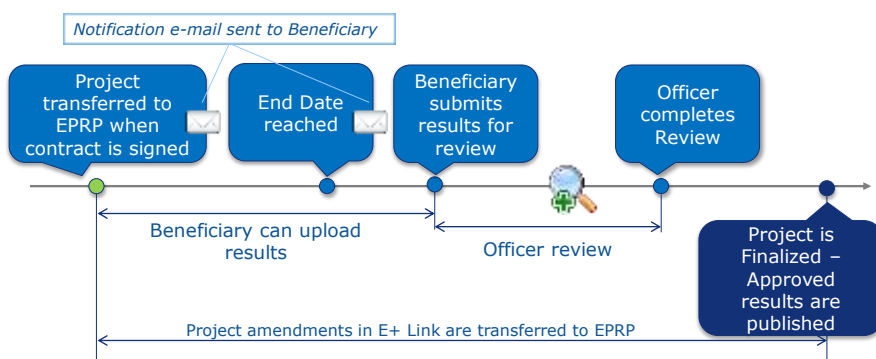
Notification e-mail sent to Beneficiary

Project transferred to EPRP when contract is signed

End Date reached

Beneficiary submits results for review

Officer completes Review

Beneficiary can upload results

Officer review

Project is Finalized – Approved results are published

Project amendments in E+ Link are transferred to EPRP